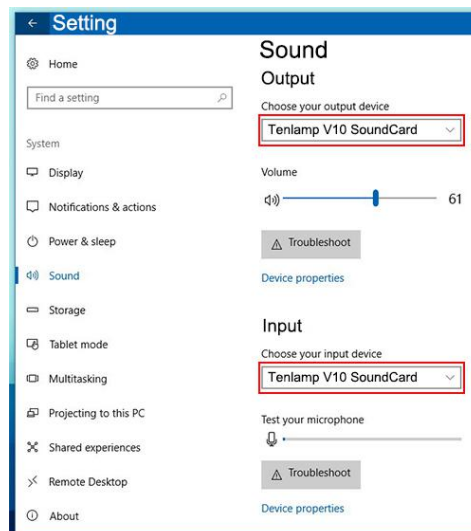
Setting

Home

Find a setting

System

Display

Notifications & actions

Power & sleep

Sound

Storage

Tablet mode

Multitasking

Projecting to this PC

Shared experiences

Remote Desktop

About

Sound

Output

Choose your output device

Tenlamp V10 SoundCard

Volume

61

Troubleshoot

Device properties

Input

Choose your input device

Tenlamp V10 SoundCard

Test your microphone

Troubleshoot

Device properties